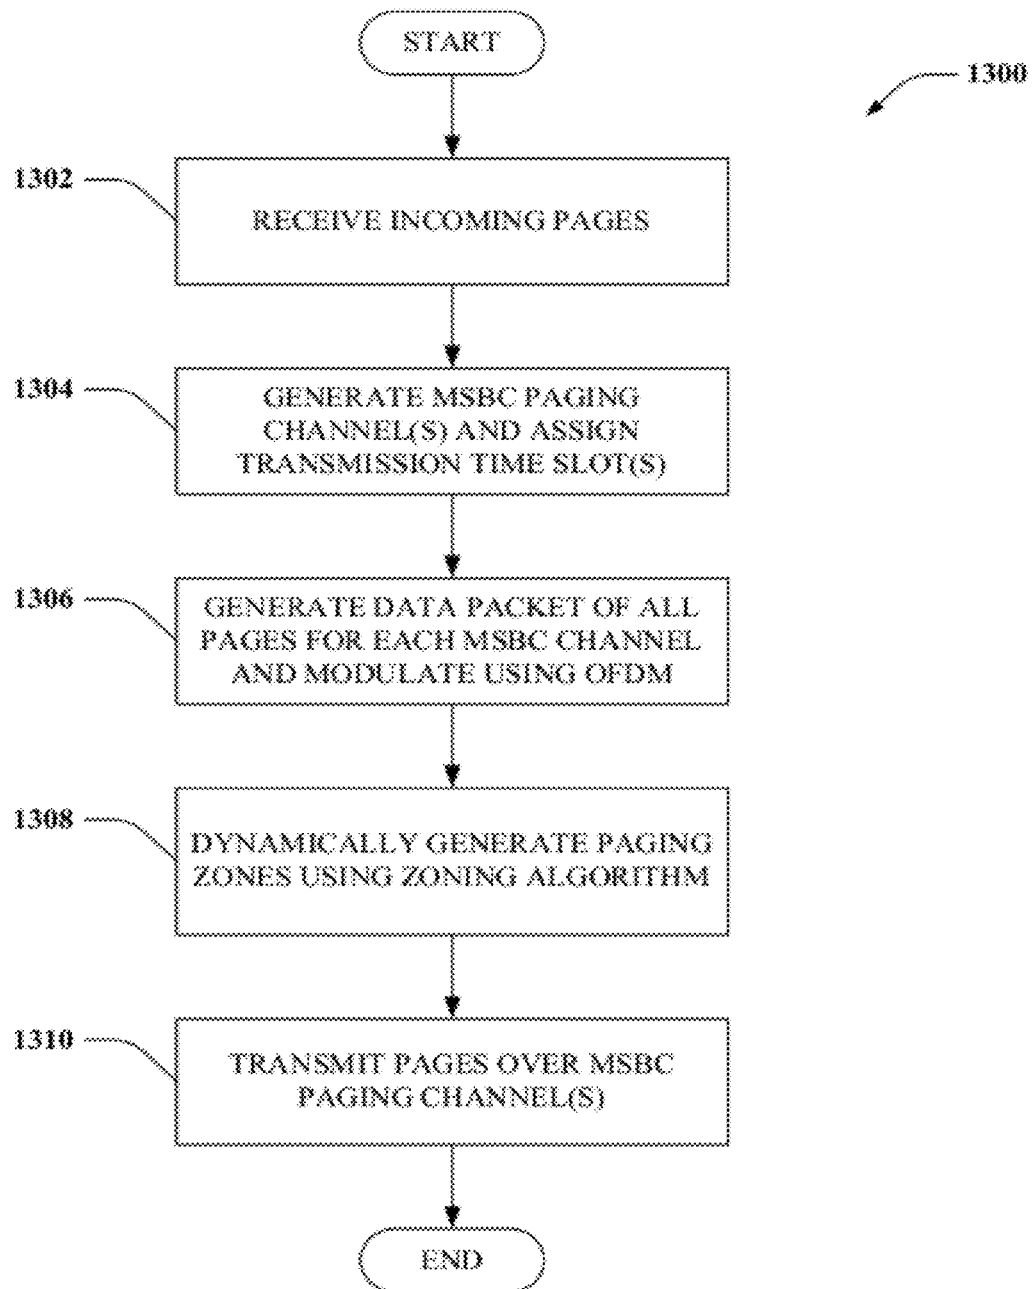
START

1300

1302

RECEIVE INCOMING PAGES

1304

GENERATE MSBC PAGING CHANNEL(S) AND ASSIGN TRANSMISSION TIME SLOT(S)

1306

GENERATE DATA PACKET OF ALL PAGES FOR EACH MSBC CHANNEL AND MODULATE USING OFDM

1308

DYNAMICALLY GENERATE PAGING ZONES USING ZONING ALGORITHM

1310

TRANSMIT PAGES OVER MSBC PAGING CHANNEL(S)

END